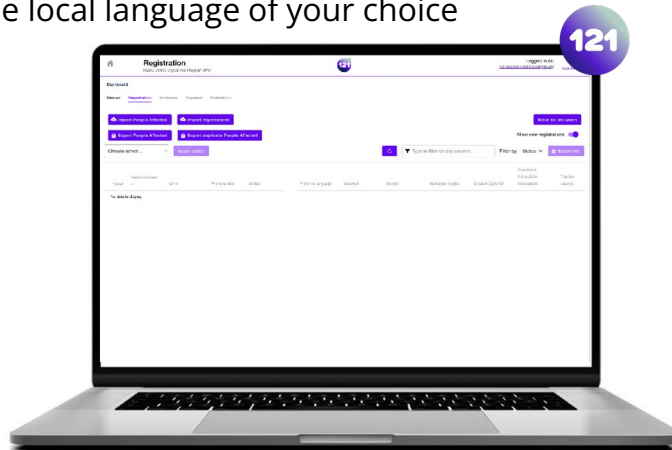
e local language of your choice

121

Registration

121

Logged in as:

Dashboard

Design Registration Activities Payment Evaluation

Import People Affected Import registrations

Export People Affected Export duplicate People Affected

Allow new registrations

Choose action... Apply action

Type to filter on any column...

Filter by: Status

No data to display